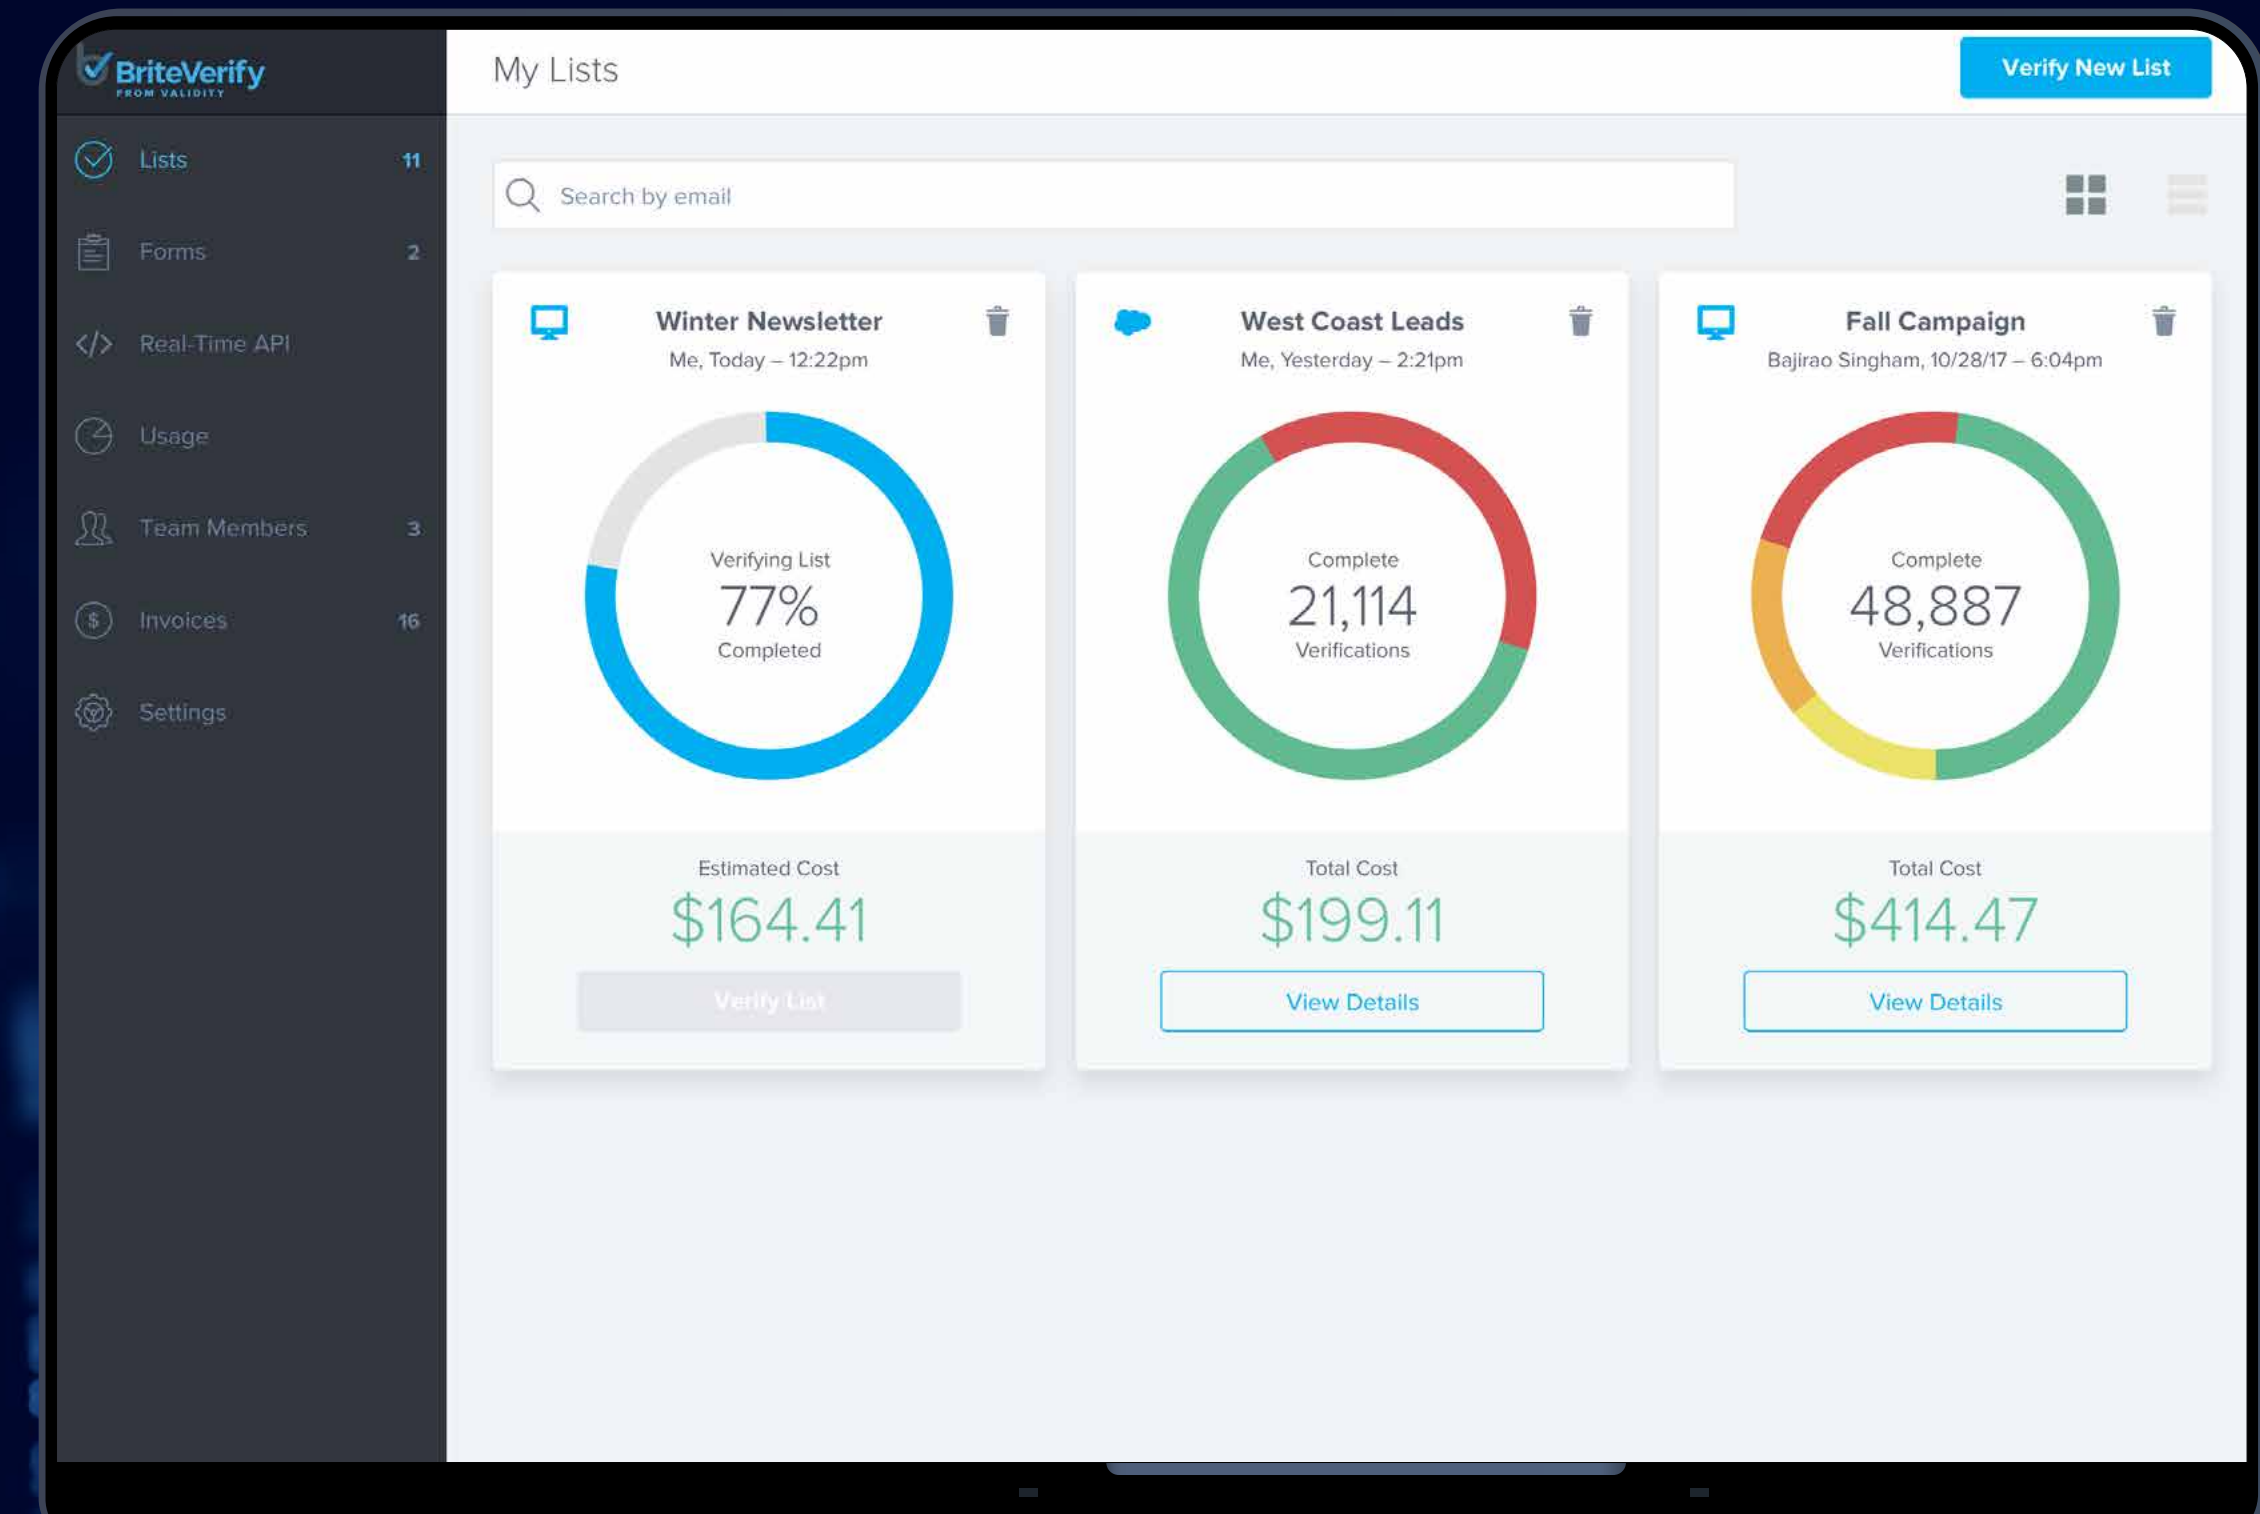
BriteVerify
FROM VALIDITY

Lists 11
Forms 2
Real-Time API
Usage
Team Members 3
Invoices 16
Settings

My Lists

Verify New List

Search by email

Winter Newsletter
Me, Today – 12:22pm
Verifying List
77%
Completed
Estimated Cost
$164.41
Verify List

West Coast Leads
Me, Yesterday – 2:21pm
Complete
21,114
Verifications
Total Cost
$199.11
View Details

Fall Campaign
Bajirao Singham, 10/28/17 – 6:04pm
Complete
48,887
Verifications
Total Cost
$414.47
View Details